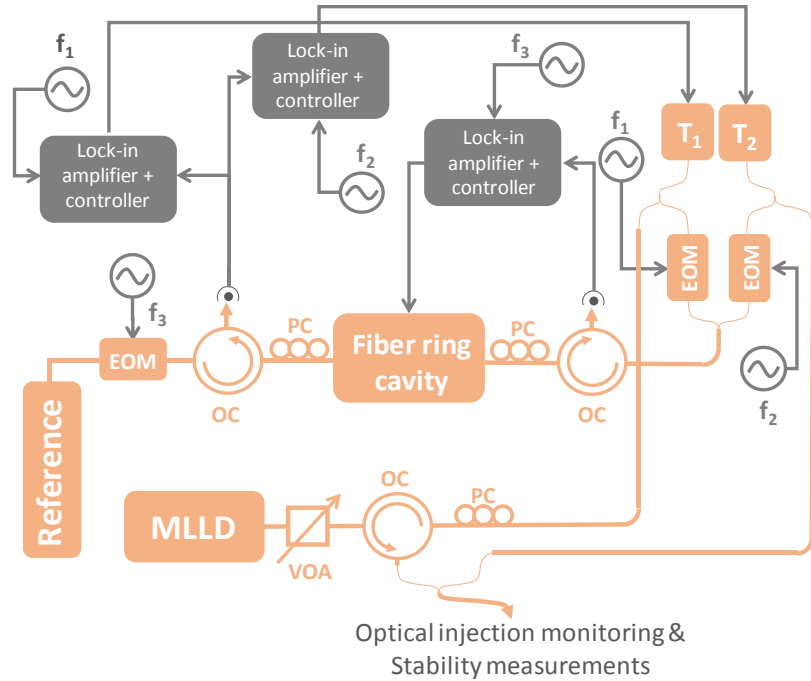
$f_1$

Lock-in amplifier + controller

Lock-in amplifier + controller

$f_2$

$f_3$

Lock-in amplifier + controller

$f_1$

$T_1$

$T_2$

EOM

EOM

$f_2$

$f_3$

EOM

PC

Fiber ring cavity

PC

OC

OC

Reference

MLLD

VOA

OC

PC

Optical injection monitoring & Stability measurements